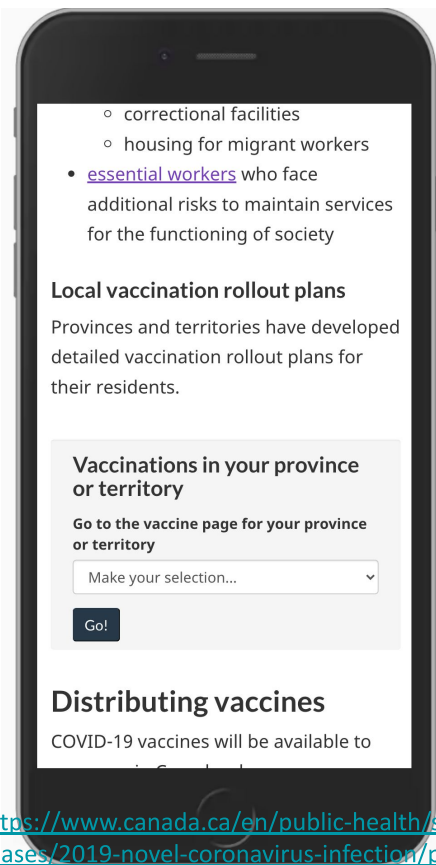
◦ correctional facilities
◦ housing for migrant workers
• essential workers who face additional risks to maintain services for the functioning of society

Local vaccination rollout plans

Provinces and territories have developed detailed vaccination rollout plans for their residents.

Vaccinations in your province or territory

Go to the vaccine page for your province or territory

Make your selection...

Go!

Distributing vaccines

COVID-19 vaccines will be available to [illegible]

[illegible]tps://www.canada.ca/en/public-health/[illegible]
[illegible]ases/2019-novel-coronavirus-infection/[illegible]